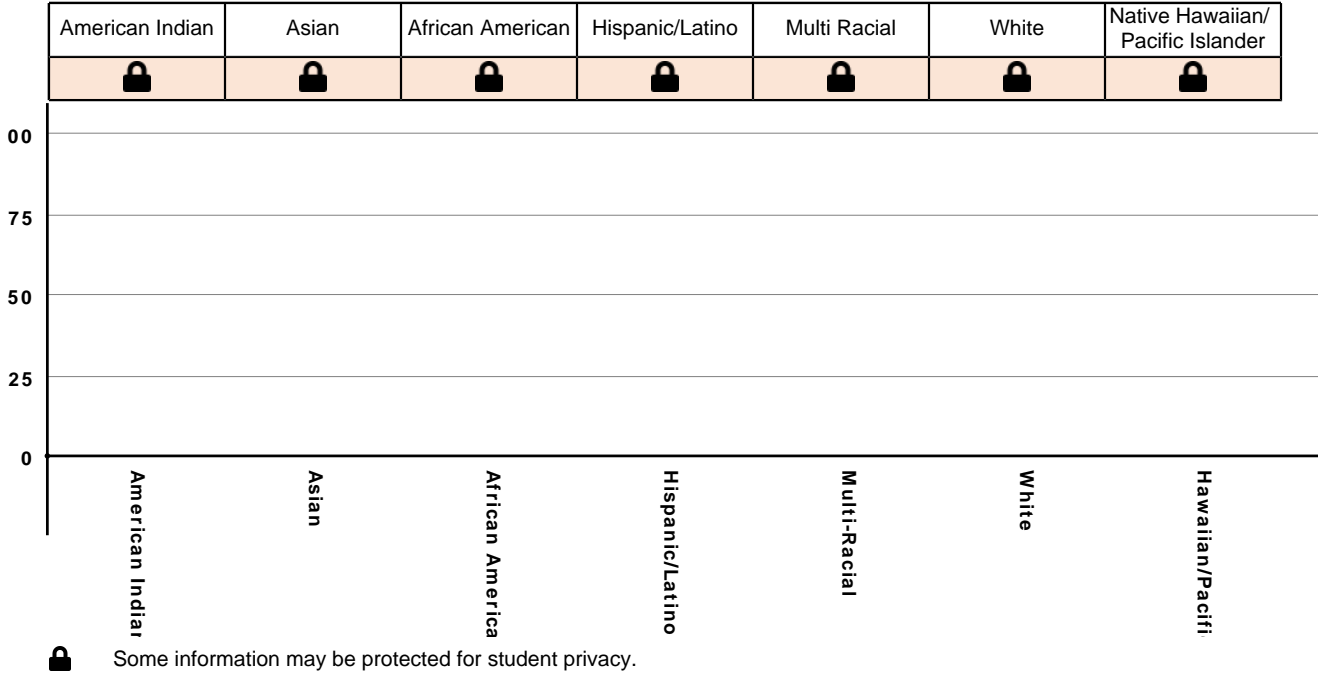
| American Indian | Asian | African American | Hispanic/Latino | Multi Racial | White | Native Hawaiian/ Pacific Islander |
|---|---|---|---|---|---|---|
| | | | | | | |

00

75

50

25

0

American Indiar

Asian

African America

Hispanic/Latino

Multi-Racial

White

Hawaiian/Pacifi

Some information may be protected for student privacy.